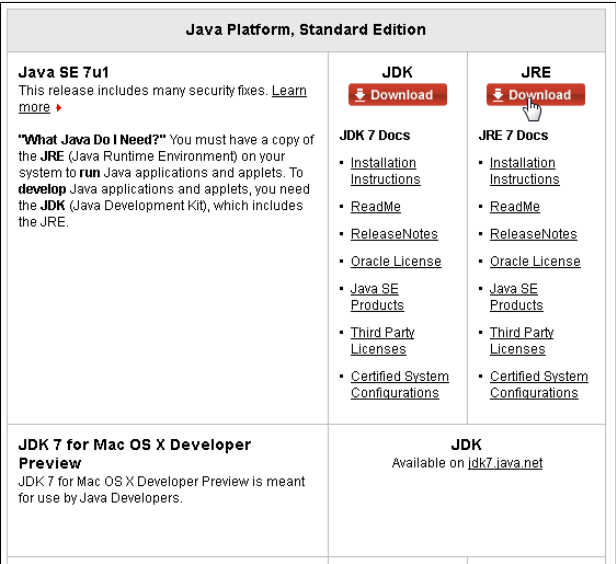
| Java Platform, Standard Edition | | |
|---|---|---|
| **Java SE 7u1**<br>This release includes many security fixes. Learn more<br><br>**"What Java Do I Need?"** You must have a copy of the **JRE** (Java Runtime Environment) on your system to **run** Java applications and applets. To **develop** Java applications and applets, you need the **JDK** (Java Development Kit), which includes the JRE. | **JDK**<br>Download<br><br>**JDK 7 Docs**<br>• Installation Instructions<br>• ReadMe<br>• ReleaseNotes<br>• Oracle License<br>• Java SE Products<br>• Third Party Licenses<br>• Certified System Configurations | **JRE**<br>Download<br><br>**JRE 7 Docs**<br>• Installation Instructions<br>• ReadMe<br>• ReleaseNotes<br>• Oracle License<br>• Java SE Products<br>• Third Party Licenses<br>• Certified System Configurations |
| **JDK 7 for Mac OS X Developer Preview**<br>JDK 7 for Mac OS X Developer Preview is meant for use by Java Developers. | **JDK**<br>Available on jdk7.java.net | |